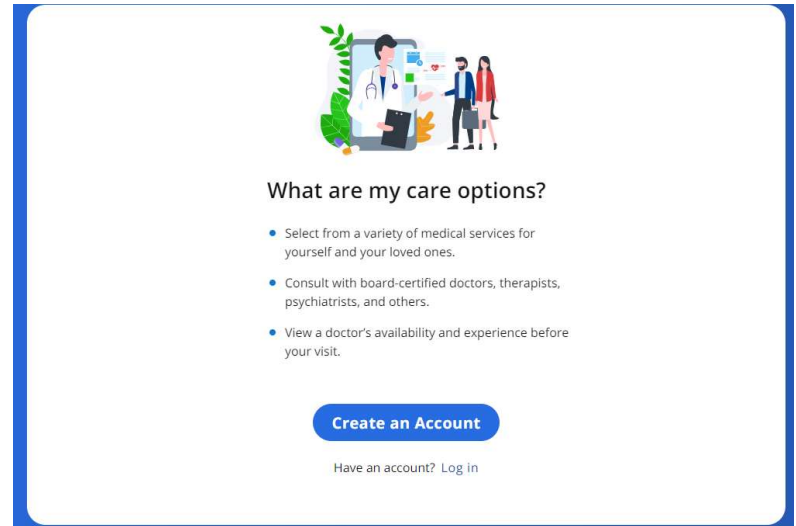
What are my care options?

- Select from a variety of medical services for yourself and your loved ones.
- Consult with board-certified doctors, therapists, psychiatrists, and others.
- View a doctor's availability and experience before your visit.

Create an Account

Have an account? Log in